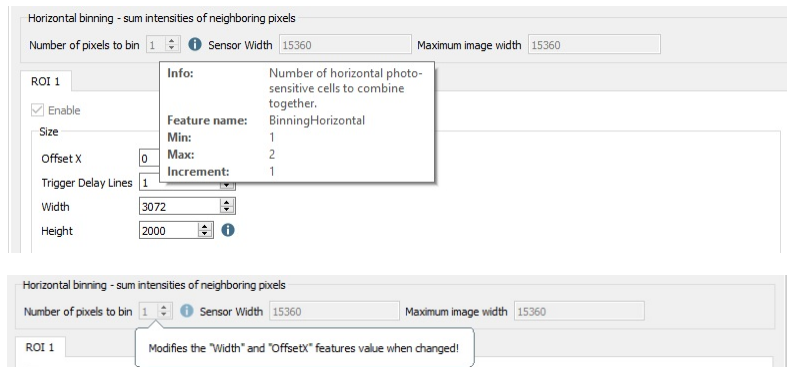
Horizontal binning - sum intensities of neighboring pixels

Number of pixels to bin 1 Sensor Width 15360 Maximum image width 15360

ROI 1

Enable

Size

Offset X 0

Trigger Delay Lines 1

Width 3072

Height 2000

| | |
|---|---|
| Info: | Number of horizontal photo-sensitive cells to combine together. |
| Feature name: | BinningHorizontal |
| Min: | 1 |
| Max: | 2 |
| Increment: | 1 |

Horizontal binning - sum intensities of neighboring pixels

Number of pixels to bin 1 Sensor Width 15360 Maximum image width 15360

ROI 1

Modifies the "Width" and "OffsetX" features value when changed!